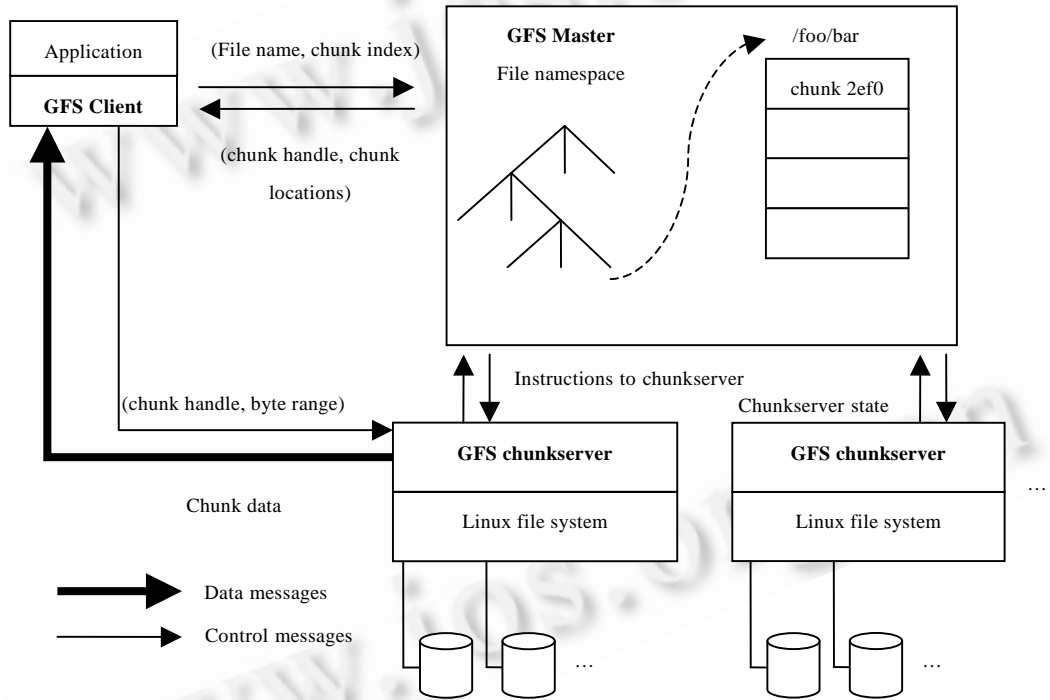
Application

GFS Client

(File name, chunk index)

(chunk handle, chunk locations)

GFS Master

File namespace

/foo/bar

chunk 2ef0

Instructions to chunkserver

Chunkserver state

(chunk handle, byte range)

GFS chunkserver

Linux file system

GFS chunkserver

Linux file system

…

Chunk data

Data messages

Control messages

…

…